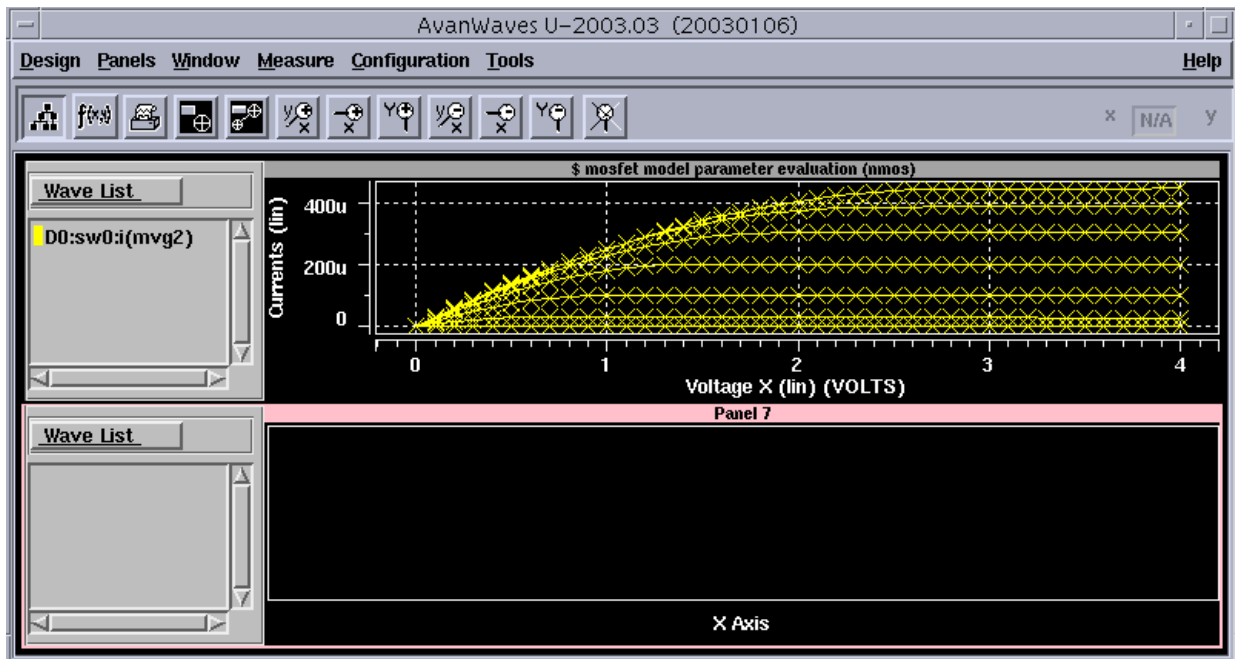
AvanWaves U-2003.03 (20030106)

Design Panels Window Measure Configuration Tools Help

f(x) x N/A y

Wave List

D0:sw0:i(mvg2)

$ mosfet model parameter evaluation (nmos)

Currents (lin)

400u

200u

0

0 1 2 3 4

Voltage X (lin) (VOLTS)

Wave List

Panel 7

X Axis